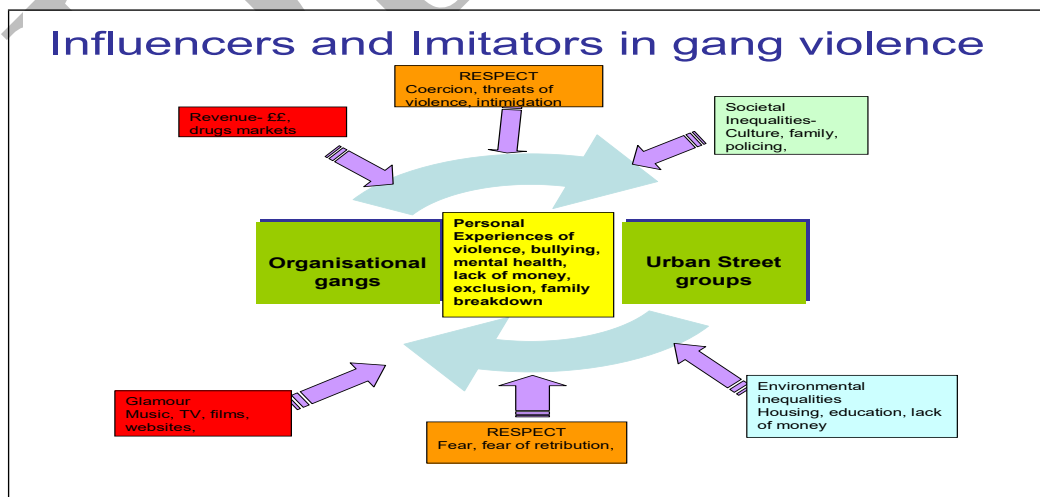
Influencers and Imitators in gang violence

RESPECT
Coercion, threats of violence, intimidation

Revenue- ££, drugs markets

Societal Inequalities- Culture, family, policing,

Organisational gangs

Personal Experiences of violence, bullying, mental health, lack of money, exclusion, family breakdown

Urban Street groups

Glamour
Music, TV, films, websites,

RESPECT
Fear, fear of retribution,

Environmental inequalities
Housing, education, lack of money